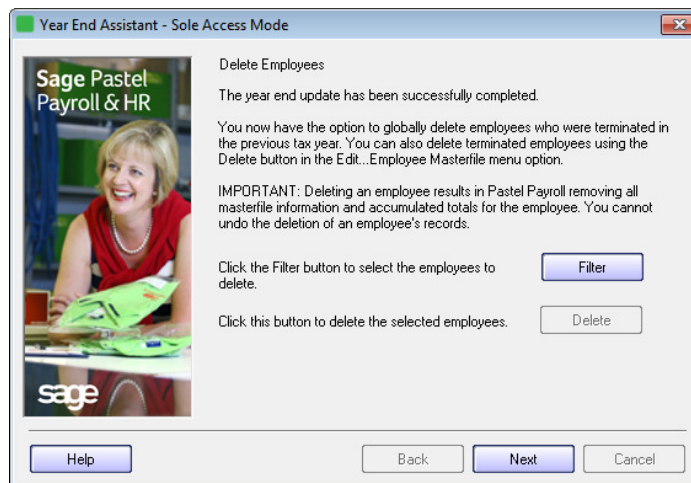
Year End Assistant - Sole Access Mode

Sage Pastel
Payroll & HR

sage

Delete Employees

The year end update has been successfully completed.

You now have the option to globally delete employees who were terminated in the previous tax year. You can also delete terminated employees using the Delete button in the Edit...Employee Masterfile menu option.

IMPORTANT: Deleting an employee results in Pastel Payroll removing all masterfile information and accumulated totals for the employee. You cannot undo the deletion of an employee's records.

Click the Filter button to select the employees to delete.

Filter

Click this button to delete the selected employees.

Delete

Help

Back

Next

Cancel